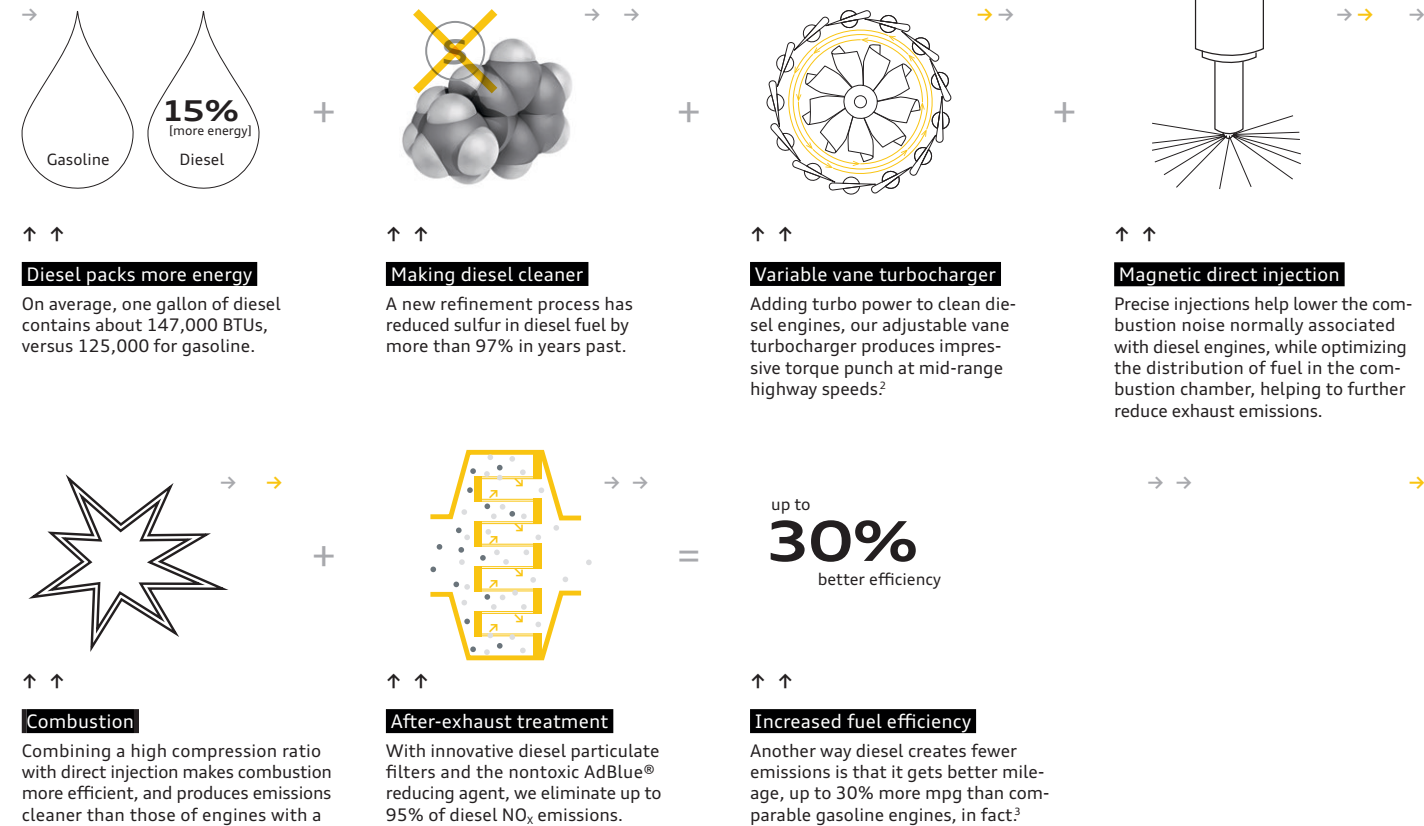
→

Gasoline

15%
[more energy]
Diesel

+

S

→ →

+

→ →

+

→ → →

↑ ↑

Diesel packs more energy

On average, one gallon of diesel contains about 147,000 BTUs, versus 125,000 for gasoline.

↑ ↑

Making diesel cleaner

A new refinement process has reduced sulfur in diesel fuel by more than 97% in years past.

↑ ↑

Variable vane turbocharger

Adding turbo power to clean diesel engines, our adjustable vane turbocharger produces impressive torque punch at mid-range highway speeds.$^2$

↑ ↑

Magnetic direct injection

Precise injections help lower the combustion noise normally associated with diesel engines, while optimizing the distribution of fuel in the combustion chamber, helping to further reduce exhaust emissions.

→ →

+

→ →

=

up to
30%
better efficiency

→ →

→

↑ ↑

Combustion

Combining a high compression ratio with direct injection makes combustion more efficient, and produces emissions cleaner than those of engines with a

↑ ↑

After-exhaust treatment

With innovative diesel particulate filters and the nontoxic AdBlue® reducing agent, we eliminate up to 95% of diesel $NO_X$ emissions.

↑ ↑

Increased fuel efficiency

Another way diesel creates fewer emissions is that it gets better mileage, up to 30% more mpg than comparable gasoline engines, in fact.$^3$